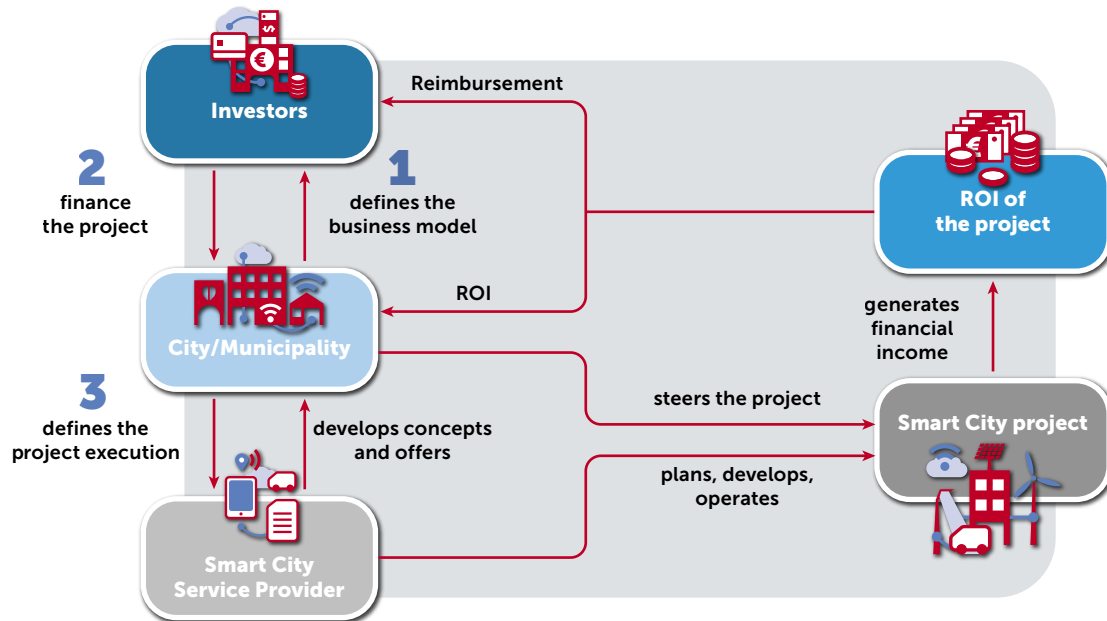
Investors

Reimbursement

2
finance the project

1
defines the business model

ROI of the project

City/Municipality

ROI

generates financial income

3
defines the project execution

steers the project

develops concepts and offers

Smart City project

plans, develops, operates

Smart City Service Provider